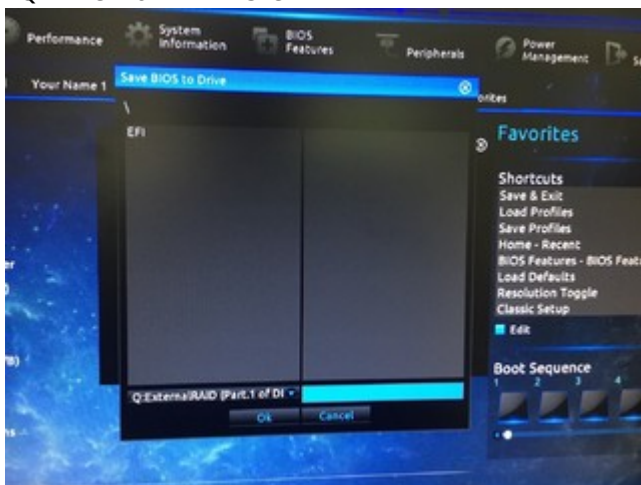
Performance

System Information

BIOS Features

Peripherals

Power Management

Se

Your Name 1

Save BIOS to Drive

\

EFI

orites

Favorites

Shortcuts
Save & Exit
Load Profiles
Save Profiles
Home - Recent
BIOS Features - BIOS Feat
Load Defaults
Resolution Toggle
Classic Setup

Edit

Boot Sequence
1 2 3 4

er

0

B)

B)

ns

Q:ExternalRAID (Part.1 of DI

Ok

Cancel